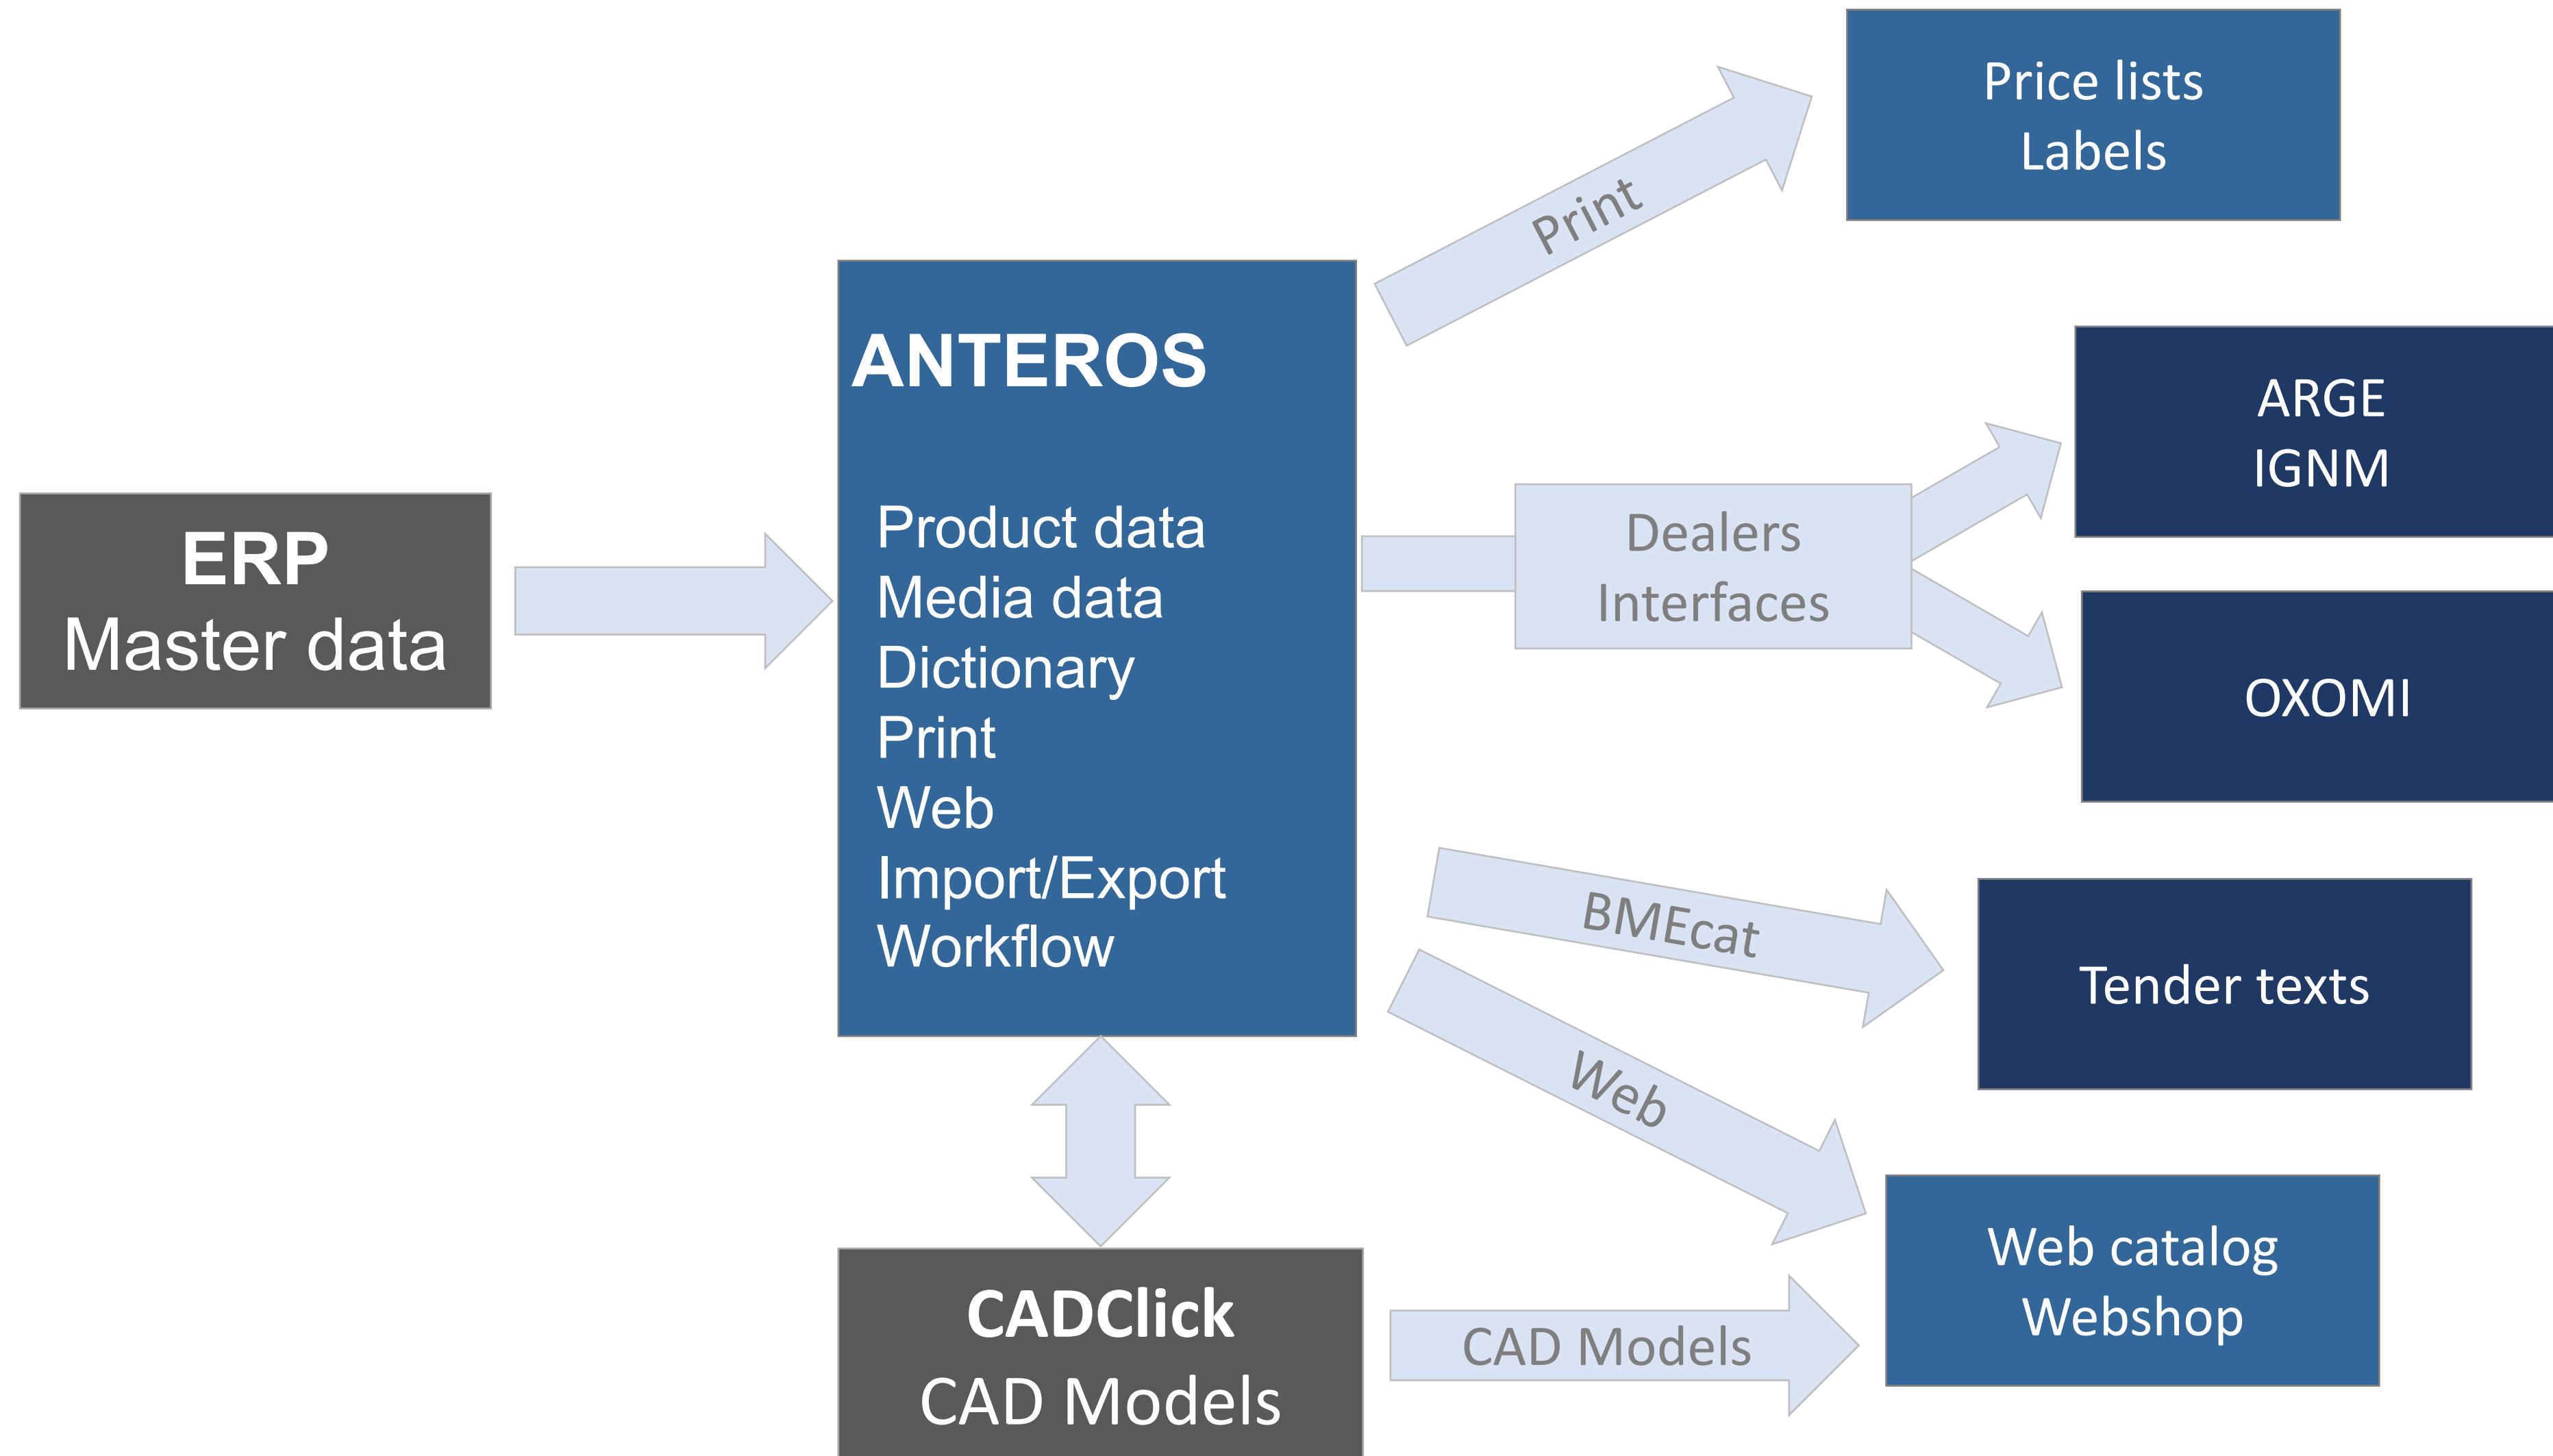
ERP
Master data

ANTEROS

Product data
Media data
Dictionary
Print
Web
Import/Export
Workflow

CADClick
CAD Models

Print

Price lists
Labels

Dealers
Interfaces

ARGE
IGNM

OXOMI

BMEcat

Tender texts

Web

Web catalog
Webshop

CAD Models